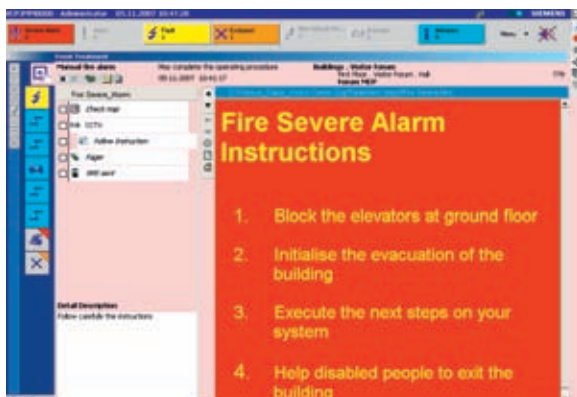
SIEMENS

Fault

Fire Severe Alarm

Check map

CCTV

Follow instruction

Pager

SMS send

Detail Description
Follow carefully the instructions

Fire Severe Alarm Instructions

1. Block the elevators at ground floor

2. Initialise the evacuation of the building

3. Execute the next steps on your system

4. Help disabled people to exit the building